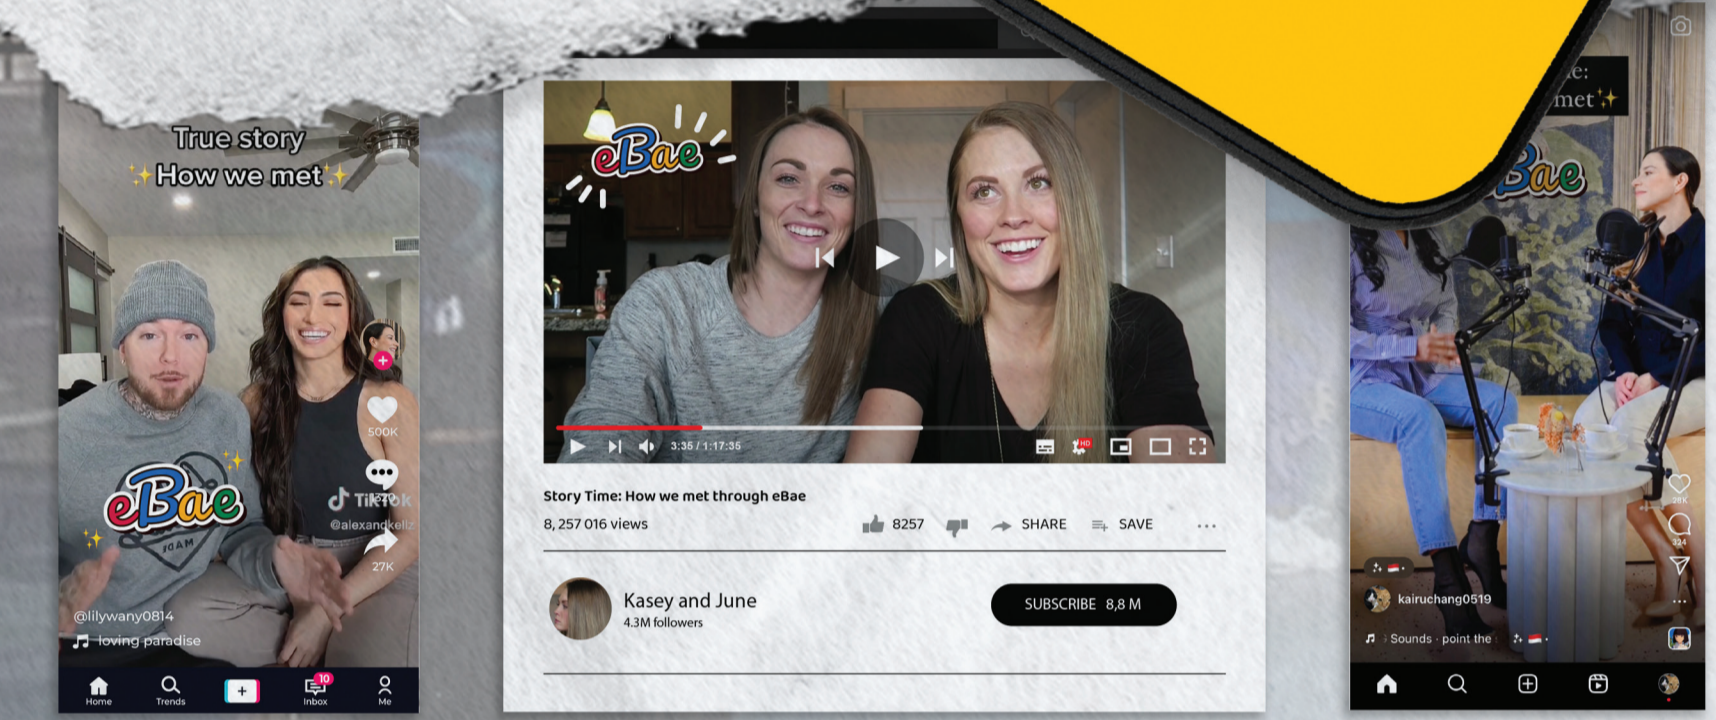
True story
How we met

eBae

500K

TikTok
@alexandkeliz

27K

@lilywany0814
loving paradise

Home
Trends
10
Inbox
Me

eBae

3:35 / 1:17:35

Story Time: How we met through eBae
8, 257 016 views
8257
SHARE
SAVE

Kasey and June
4.3M followers
SUBSCRIBE 8,8 M

e:
met

Bae

kairuchang0519
Sounds · point the